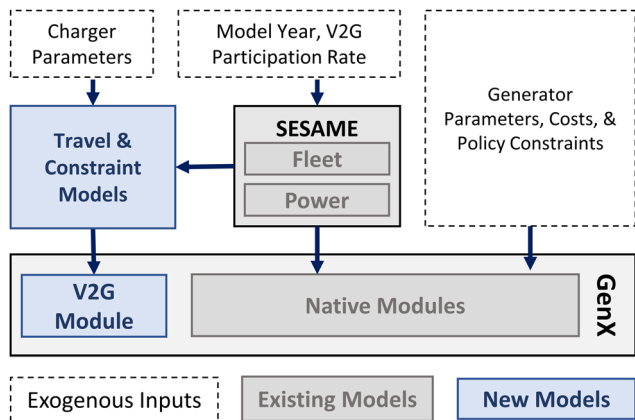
Charger Parameters

Model Year, V2G Participation Rate

Generator Parameters, Costs, & Policy Constraints

Travel & Constraint Models

SESAME

Fleet

Power

V2G Module

Native Modules

GenX

Exogenous Inputs

Existing Models

New Models